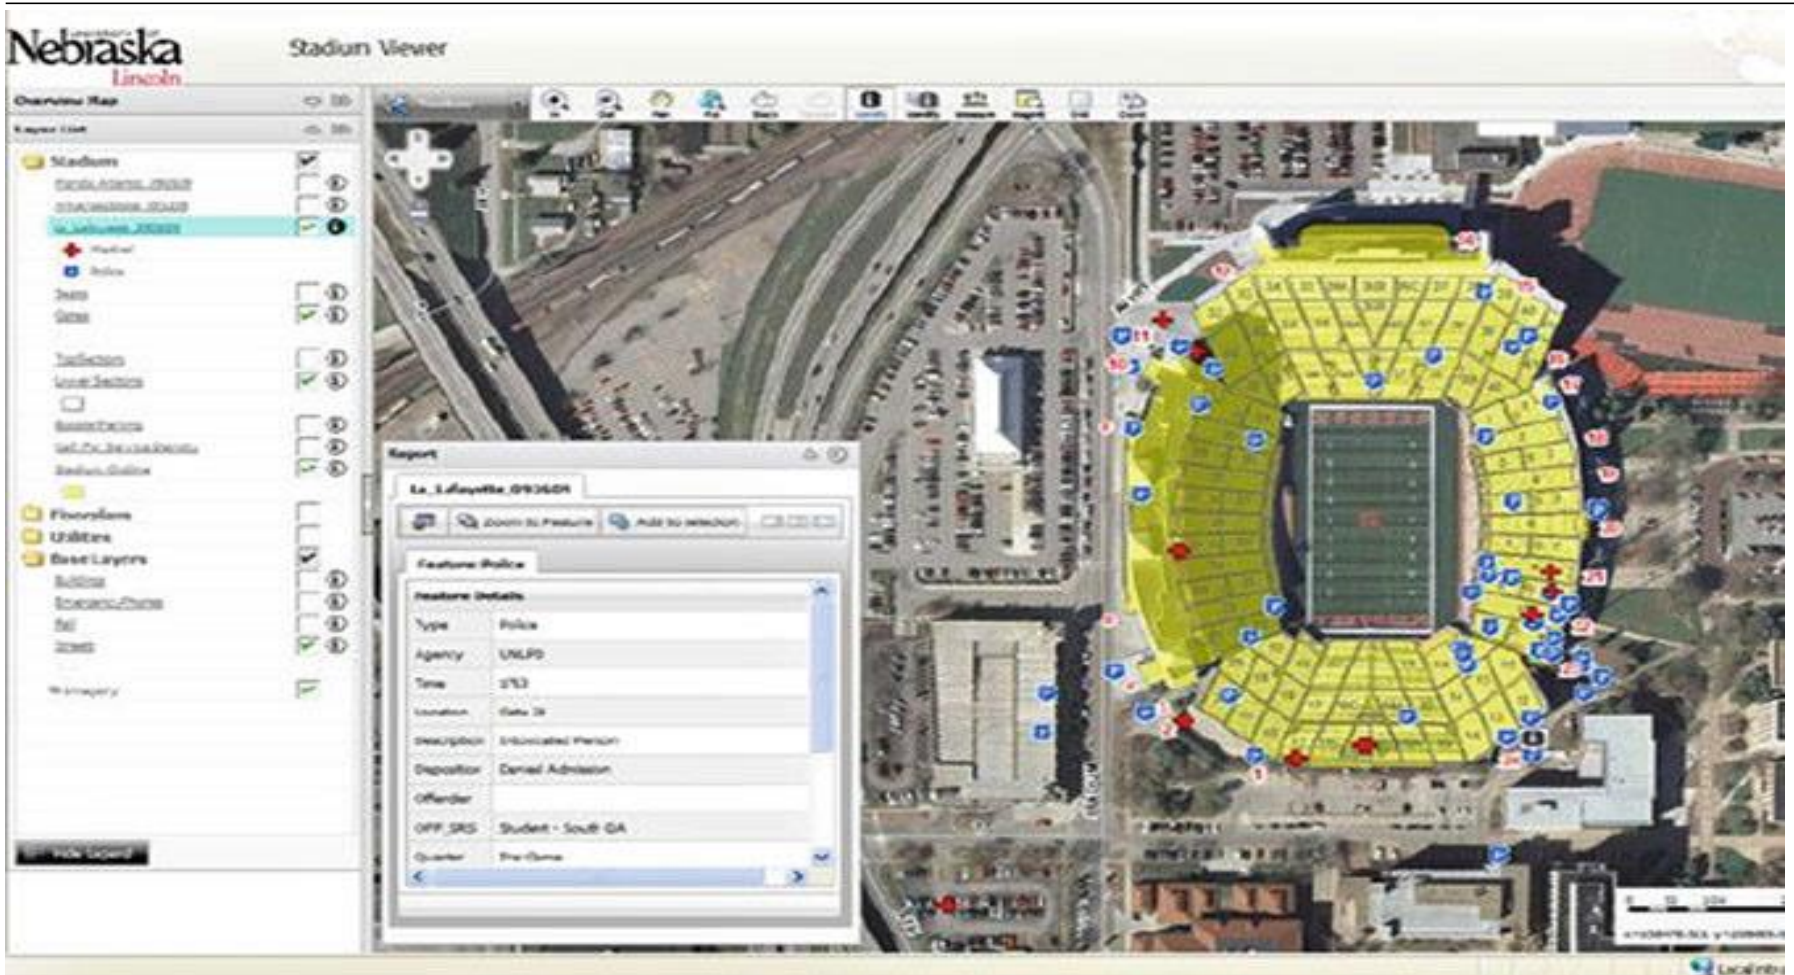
Nebraska
Lincoln

Stadium Viewer

Overview Map
Layer List
Stadium
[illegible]
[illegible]
Lo_Lafayette_093609
Medical
Police
Teams
Gates
Turfsection
Lower Sections
Suites/Sections
Self-Pic Service Points
Stadium Outline
Floorplans
Utilities
Base Layers
Buildings
Emergency Phones
Rail
Streets
Imagery

Report
Lo_Lafayette_093609
Zoom to Feature
Add to selection
Feature: Police
Feature Details

| | |
|---|---|
| Type | Police |
| Agency | UNLPD |
| Time | 1753 |
| Location | Gate 20 |
| Description | Intoxicated Person |
| Disposition | Denied Admission |
| Offender | |
| OFF_SRS | Student - South GA |
| Quarter | Pre-Game |

Local intranet